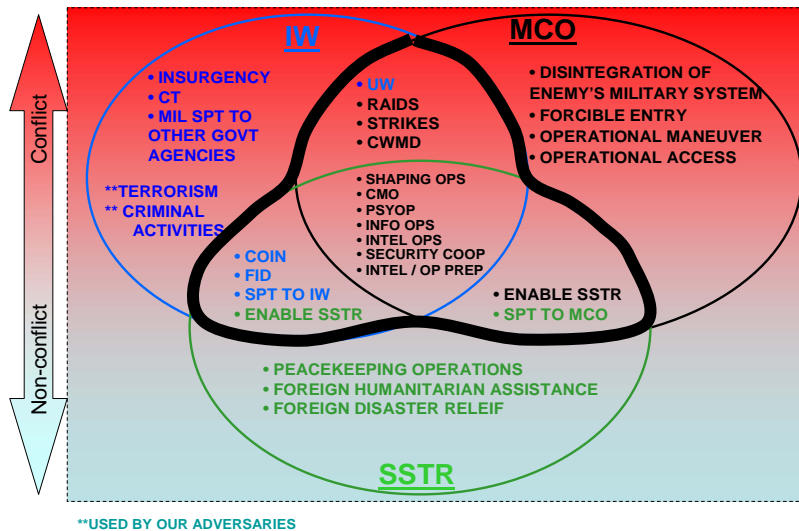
Conflict

Non-conflict

IW

MCO

• INSURGENCY
• CT
• MIL SPT TO OTHER GOVT AGENCIES

**TERRORISM
** CRIMINAL ACTIVITIES

• UW
• RAIDS
• STRIKES
• CWMD

• DISINTEGRATION OF ENEMY'S MILITARY SYSTEM
• FORCIBLE ENTRY
• OPERATIONAL MANEUVER
• OPERATIONAL ACCESS

• SHAPING OPS
• CMO
• PSYOP
• INFO OPS
• INTEL OPS
• SECURITY COOP
• INTEL / OP PREP

• COIN
• FID
• SPT TO IW
• ENABLE SSTR

• ENABLE SSTR
• SPT TO MCO

• PEACEKEEPING OPERATIONS
• FOREIGN HUMANITARIAN ASSISTANCE
• FOREIGN DISASTER RELEIF

SSTR

**USED BY OUR ADVERSARIES